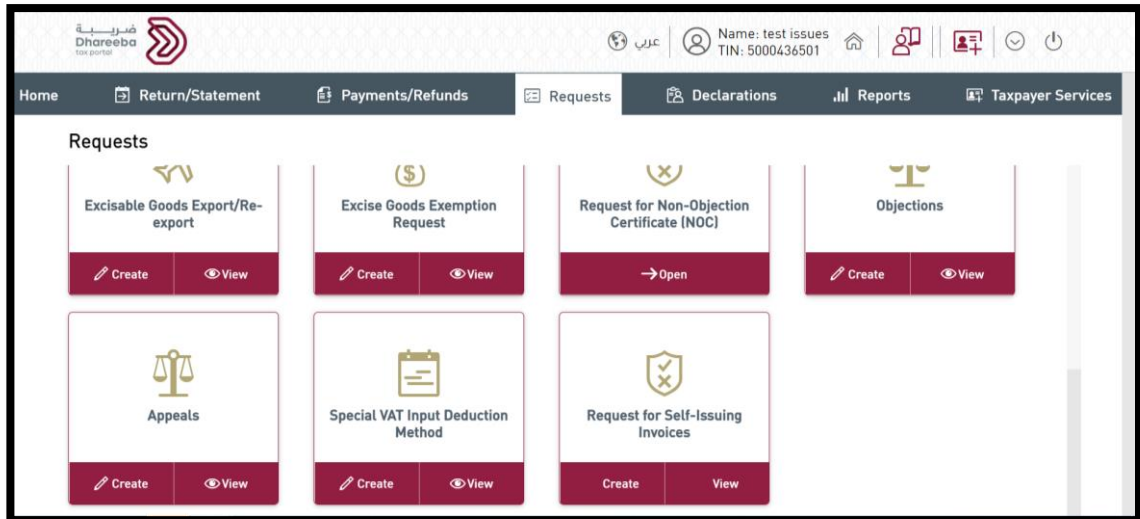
ضريبة
Dhareeba
tax portal

عربي

Name: test issues
TIN: 5000436501

Home

Return/Statement

Payments/Refunds

Requests

Declarations

Reports

Taxpayer Services

Requests

Excisable Goods Export/Re-export

Create

View

Excise Goods Exemption Request

Create

View

Request for Non-Objection Certificate (NOC)

Open

Objections

Create

View

Appeals

Create

View

Special VAT Input Deduction Method

Create

View

Request for Self-Issuing Invoices

Create

View